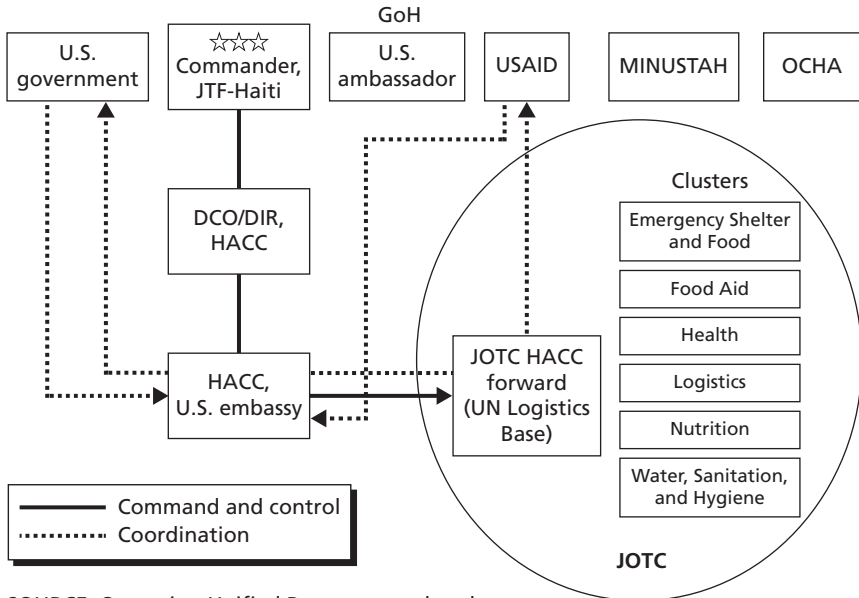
GoH

U.S. government

☆☆☆ Commander, JTF-Haiti

U.S. ambassador

USAID

MINUSTAH

OCHA

DCO/DIR, HACC

HACC, U.S. embassy

JOTC HACC forward (UN Logistics Base)

Clusters

Emergency Shelter and Food

Food Aid

Health

Logistics

Nutrition

Water, Sanitation, and Hygiene

JOTC

Command and control

Coordination

SOURCE: Operation Unified Response concept brief.